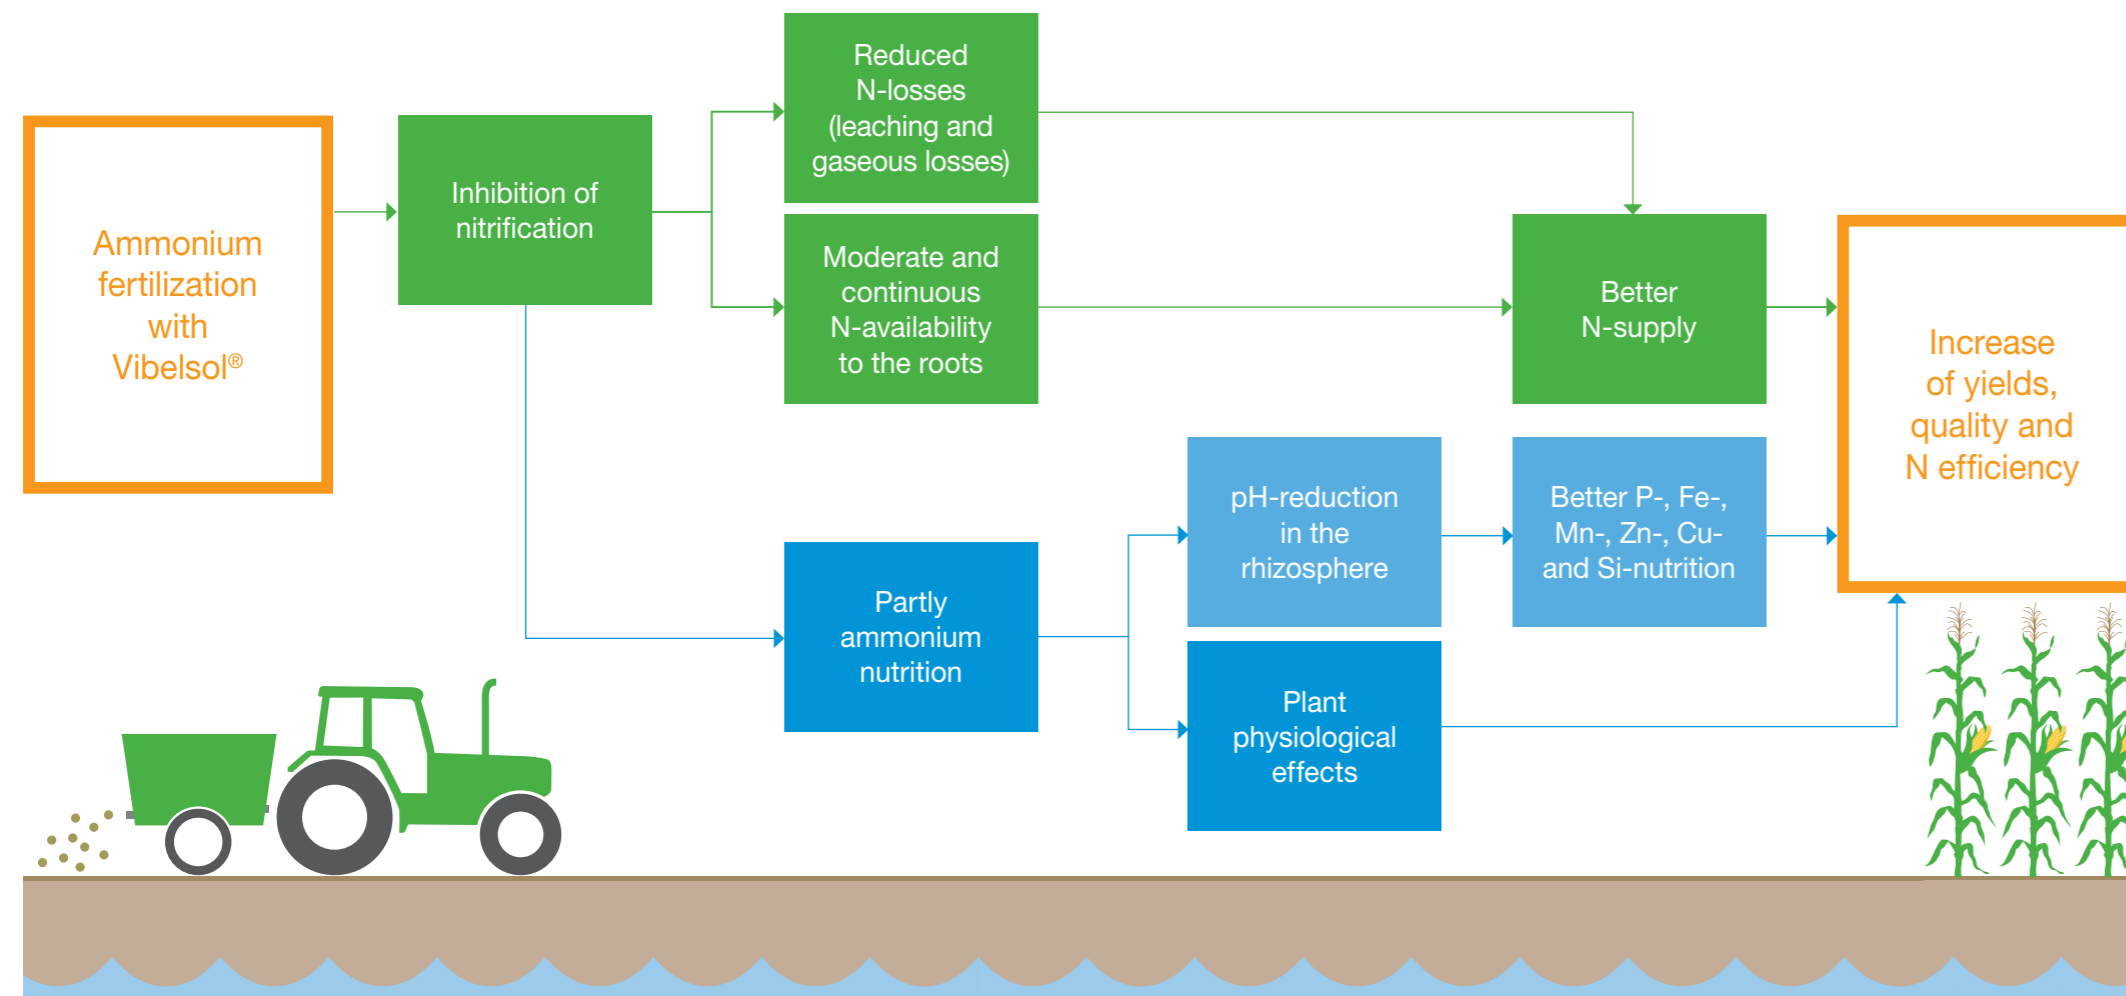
Ammonium fertilization with Vibelsol®

Inhibition of nitrification

Reduced N-losses (leaching and gaseous losses)

Moderate and continuous N-availability to the roots

Better N-supply

Increase of yields, quality and N efficiency

Partly ammonium nutrition

pH-reduction in the rhizosphere

Better P-, Fe-, Mn-, Zn-, Cu- and Si-nutrition

Plant physiological effects